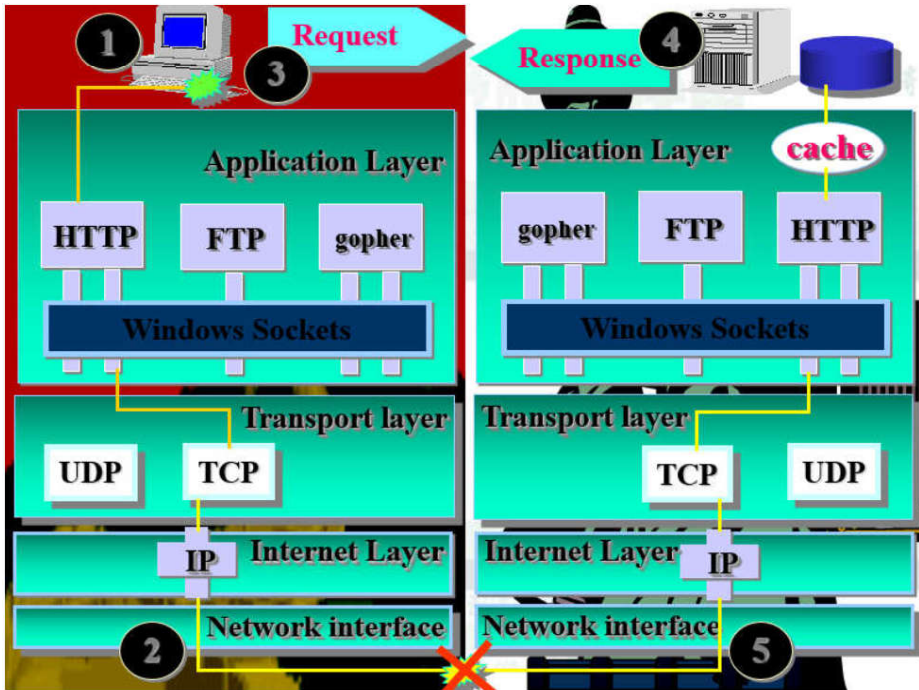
1
3
Request
Response
4

Application Layer
HTTP
FTP
gopher
Windows Sockets
Transport layer
UDP
TCP
Internet Layer
IP
Network interface
2

Application Layer
cache
gopher
FTP
HTTP
Windows Sockets
Transport layer
TCP
UDP
Internet Layer
IP
Network interface
5